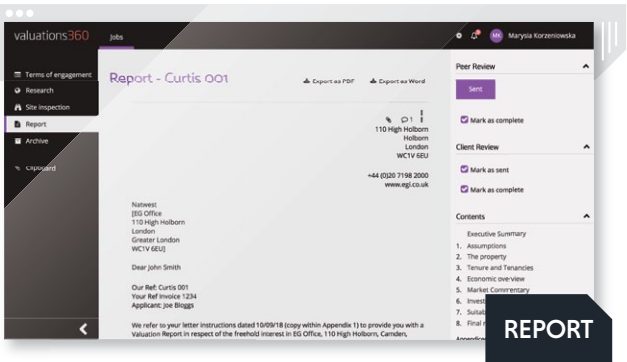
valuations360

Jobs

MK Marysia Korzeniowska

Terms of engagement
Research
Site inspection
Report
Archive

Clipboard

Report - Curtis 001

Export as PDF
Export as Word

1

110 High Holborn
Holborn
London
WC1V 6EU

+44 (0)20 7198 2000
www.egi.co.uk

Natwest
[EG Office
110 High Holborn
London
Greater London
WC1V 6EU]

Dear John Smith

Our Ref: Curtis 001
Your Ref Invoice 1234
Applicant: Joe Bloggs

We refer to your letter instructions dated 10/09/18 (copy within Appendix 1) to provide you with a Valuation Report in respect of the freehold interest in EG Office, 110 High Holborn, Camden,

Peer Review

Sent

Mark as complete

Client Review

Mark as sent

Mark as complete

Contents

Executive Summary
1. Assumptions
2. The property
3. Tenure and Tenancies
4. Economic overview
5. Market Commentary
6. Invest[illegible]
7. Suitab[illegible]
8. Final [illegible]

REPORT